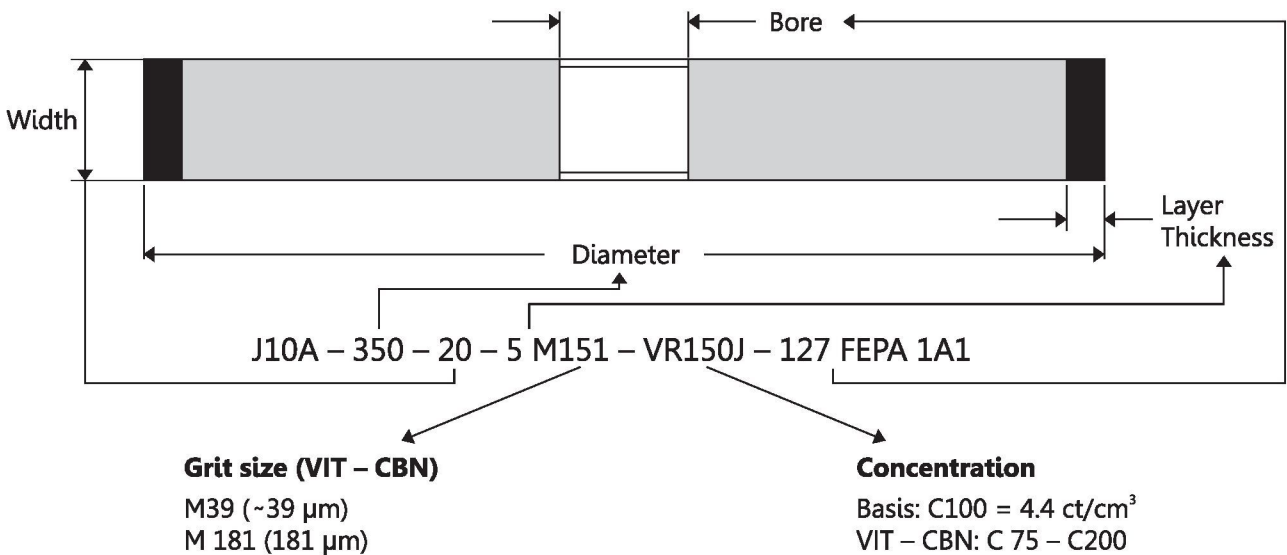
Bore

Width

Layer Thickness

Diameter

J10A – 350 – 20 – 5 M151 – VR150J – 127 FEPA 1A1

**Grit size (VIT – CBN)**

M39 (~39 µm)
M 181 (181 µm)

**Concentration**

Basis: C100 = 4.4 ct/cm$^3$
VIT – CBN: C 75 – C200